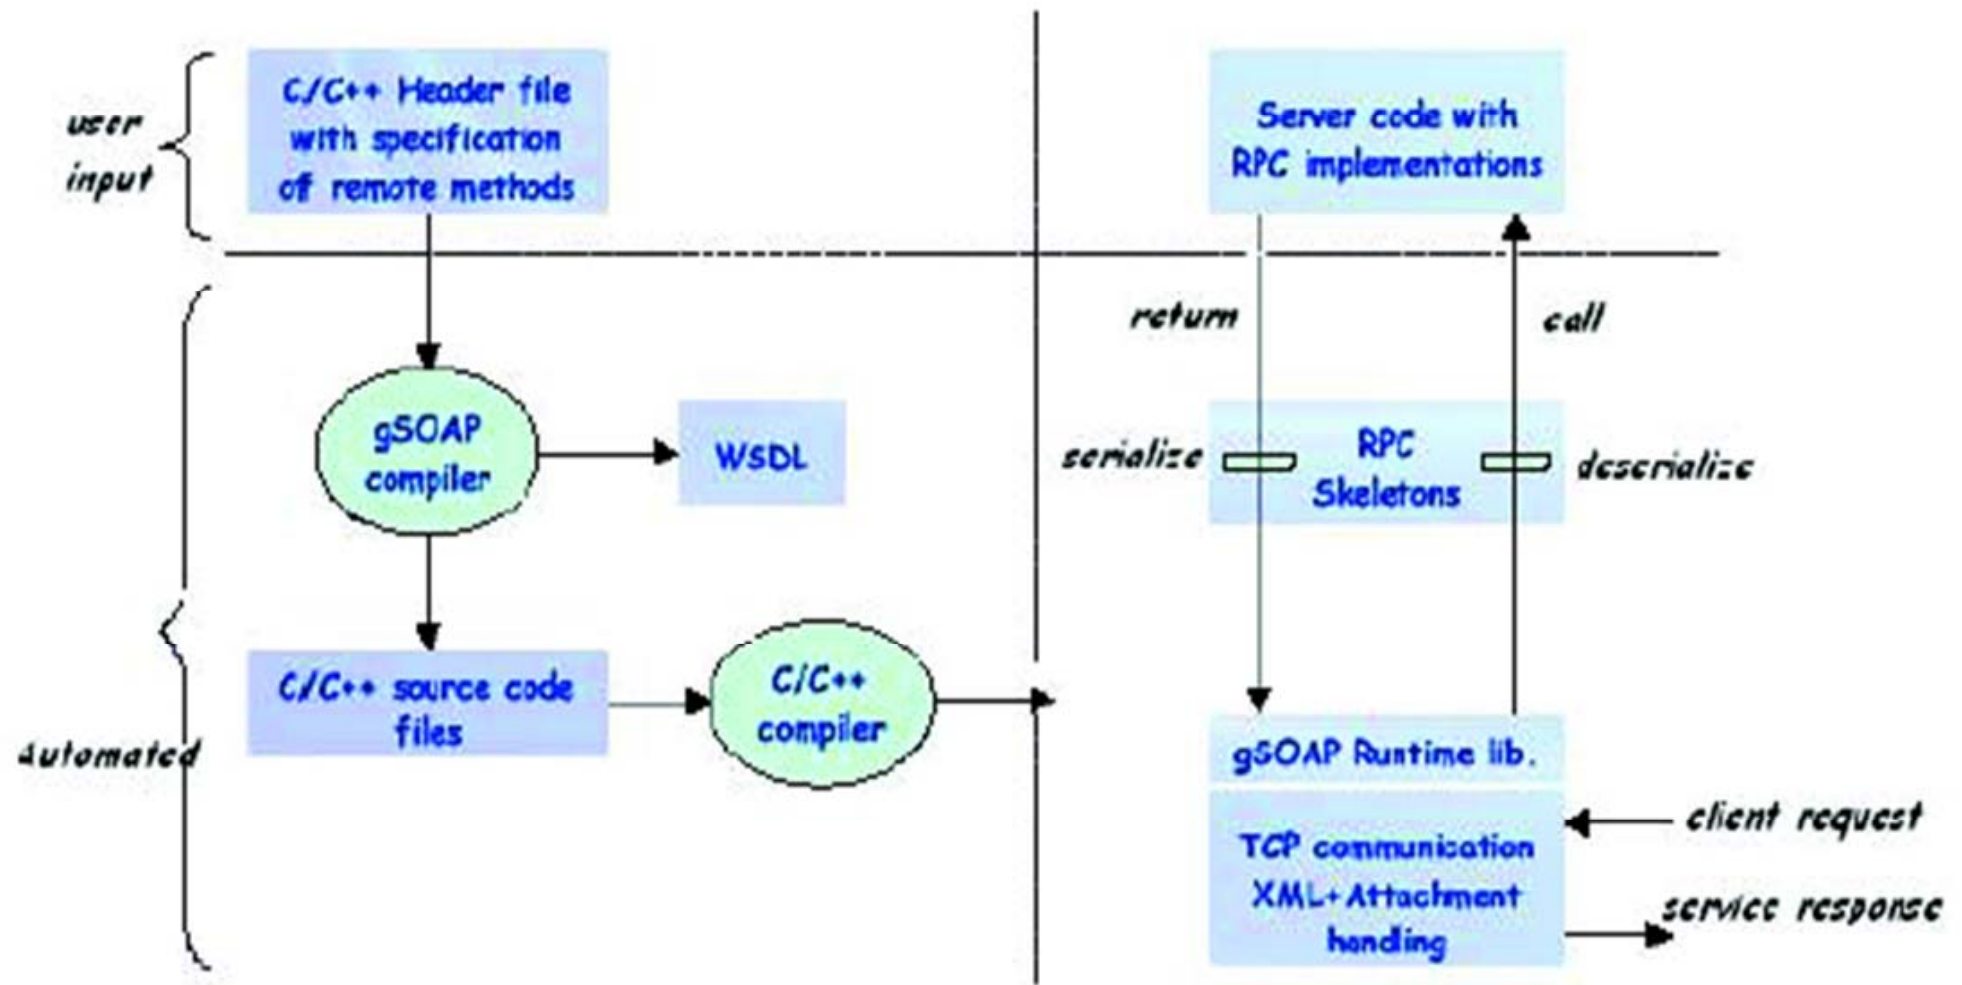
user input

C/C++ Header file with specification of remote methods

Server code with RPC implementations

return

call

gSOAP compiler

WSDL

serialize

RPC Skeletons

deserialize

C/C++ source code files

C/C++ compiler

Automated

gSOAP Runtime lib.

TCP communication XML+Attachment handing

client request

service response